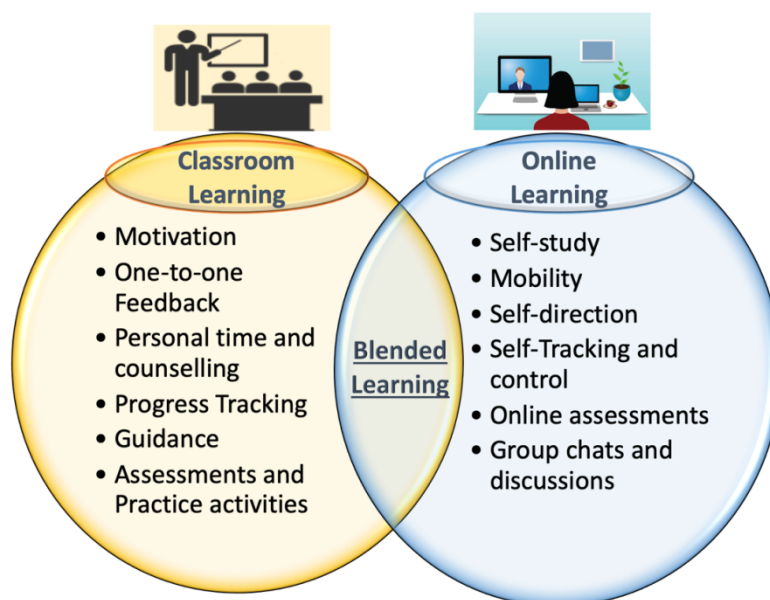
Classroom Learning

- Motivation
- One-to-one Feedback
- Personal time and counselling
- Progress Tracking
- Guidance
- Assessments and Practice activities

Blended Learning

Online Learning

- Self-study
- Mobility
- Self-direction
- Self-Tracking and control
- Online assessments
- Group chats and discussions